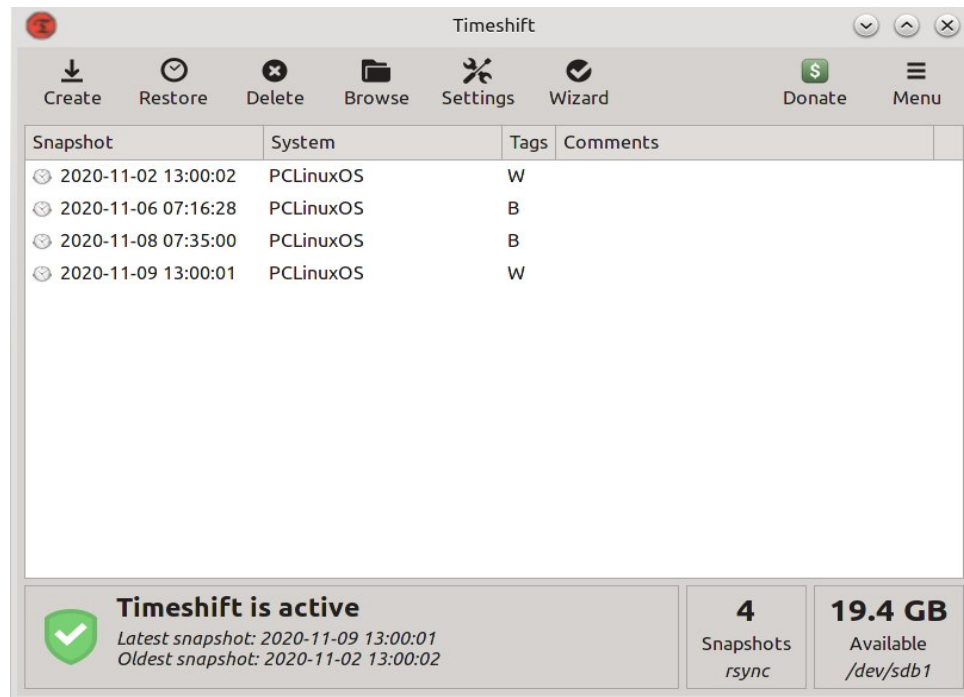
Timeshift

Create Restore Delete Browse Settings Wizard Donate Menu

| Snapshot | System | Tags | Comments |
|---|---|---|---|
| 2020-11-02 13:00:02 | PCLinuxOS | W | |
| 2020-11-06 07:16:28 | PCLinuxOS | B | |
| 2020-11-08 07:35:00 | PCLinuxOS | B | |
| 2020-11-09 13:00:01 | PCLinuxOS | W | |

Timeshift is active
Latest snapshot: 2020-11-09 13:00:01
Oldest snapshot: 2020-11-02 13:00:02

4
Snapshots
rsync

19.4 GB
Available
/dev/sdb1